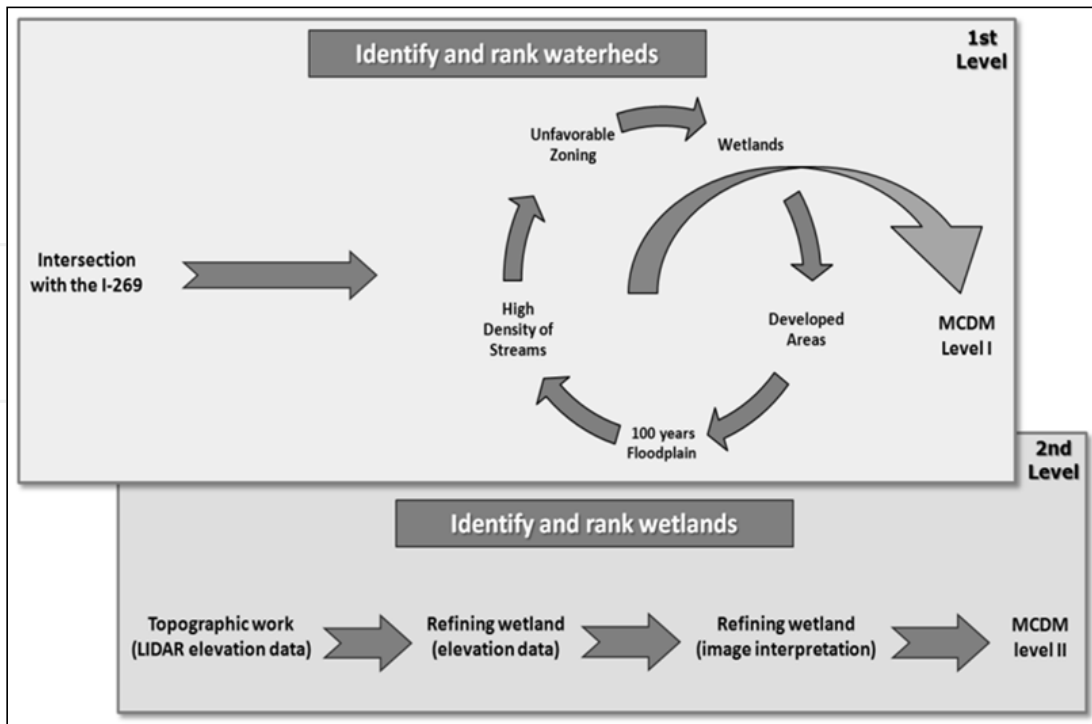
Identify and rank waterheds

1st Level

Intersection with the I-269

Unfavorable Zoning

Wetlands

Developed Areas

100 years Floodplain

High Density of Streams

MCDM Level I

2nd Level

Identify and rank wetlands

Topographic work (LIDAR elevation data)

Refining wetland (elevation data)

Refining wetland (image interpretation)

MCDM level II